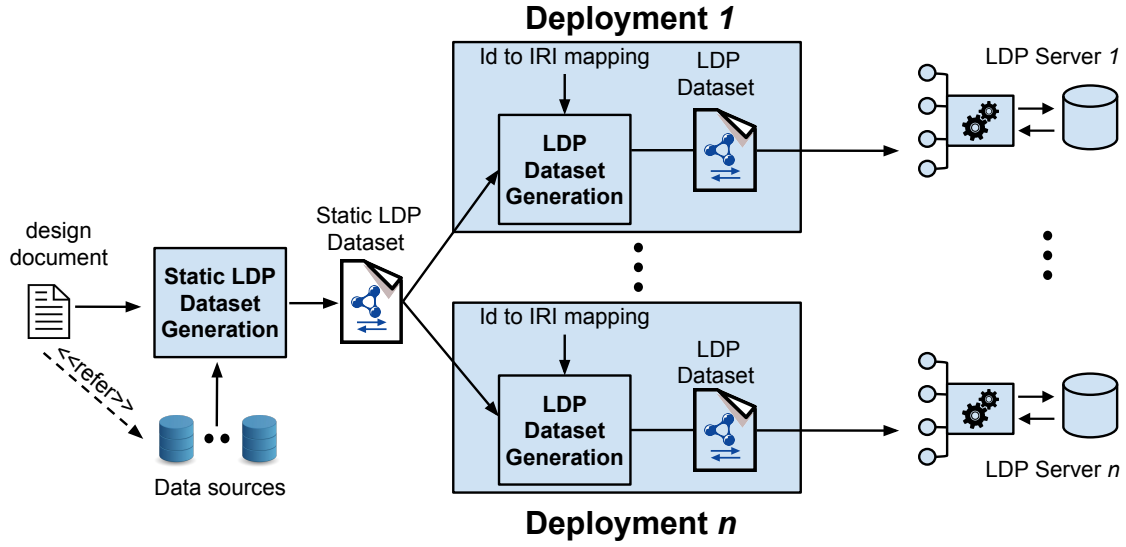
Deployment *1*

Id to IRI mapping

LDP Dataset

LDP Dataset Generation

LDP Server *1*

design document

<<refer>>

Static LDP Dataset Generation

Data sources

Static LDP Dataset

Id to IRI mapping

LDP Dataset

LDP Dataset Generation

LDP Server *n*

Deployment *n*